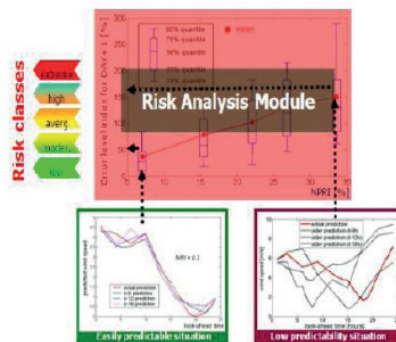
Risk classes

extreme

high

averg

moder.

low

Error level index for DAY+1 [%]

300

250

200

150

100

50

0

95% quantile

75% quantile

50% quantile

25% quantile

5% quantile

mean

Risk Analysis Module

5

10

15

20

25

30

35

NPRI [%]

predicted wind speed

actual prediction

older prediction

NPRI = 5.1

look-ahead time

Easily predictable situation

wind speed [m/s]

actual prediction

older prediction

look-ahead time [hours]

Low predictability situation